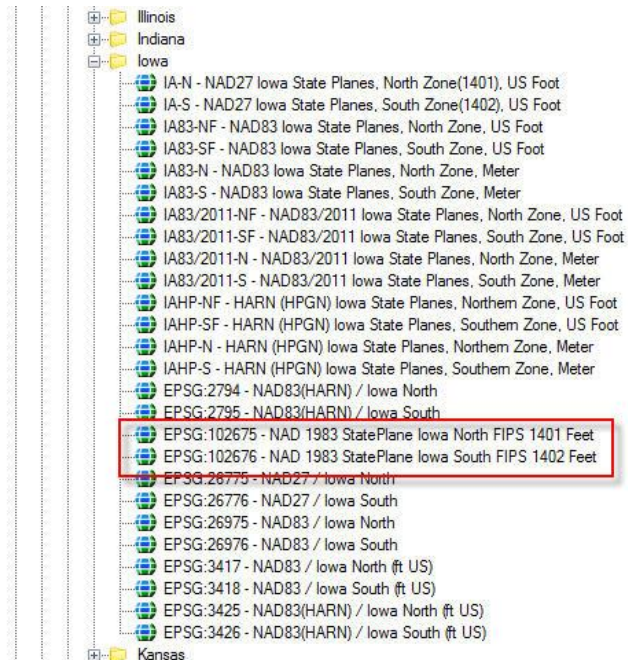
Illinois
Indiana
Iowa
IA-N - NAD27 Iowa State Planes, North Zone(1401), US Foot
IA-S - NAD27 Iowa State Planes, South Zone(1402), US Foot
IA83-NF - NAD83 Iowa State Planes, North Zone, US Foot
IA83-SF - NAD83 Iowa State Planes, South Zone, US Foot
IA83-N - NAD83 Iowa State Planes, North Zone, Meter
IA83-S - NAD83 Iowa State Planes, South Zone, Meter
IA83/2011-NF - NAD83/2011 Iowa State Planes, North Zone, US Foot
IA83/2011-SF - NAD83/2011 Iowa State Planes, South Zone, US Foot
IA83/2011-N - NAD83/2011 Iowa State Planes, North Zone, Meter
IA83/2011-S - NAD83/2011 Iowa State Planes, South Zone, Meter
IAHP-NF - HARN (HPGN) Iowa State Planes, Northern Zone, US Foot
IAHP-SF - HARN (HPGN) Iowa State Planes, Southern Zone, US Foot
IAHP-N - HARN (HPGN) Iowa State Planes, Northern Zone, Meter
IAHP-S - HARN (HPGN) Iowa State Planes, Southern Zone, Meter
EPSG:2794 - NAD83(HARN) / Iowa North
EPSG:2795 - NAD83(HARN) / Iowa South
EPSG:102675 - NAD 1983 StatePlane Iowa North FIPS 1401 Feet
EPSG:102676 - NAD 1983 StatePlane Iowa South FIPS 1402 Feet
EPSG:26775 - NAD27 / Iowa North
EPSG:26776 - NAD27 / Iowa South
EPSG:26975 - NAD83 / Iowa North
EPSG:26976 - NAD83 / Iowa South
EPSG:3417 - NAD83 / Iowa North (ft US)
EPSG:3418 - NAD83 / Iowa South (ft US)
EPSG:3425 - NAD83(HARN) / Iowa North (ft US)
EPSG:3426 - NAD83(HARN) / Iowa South (ft US)
Kansas